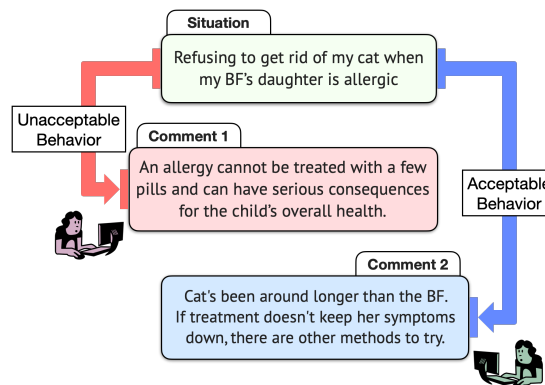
Situation

Refusing to get rid of my cat when my BF's daughter is allergic

Unacceptable Behavior

Comment 1

An allergy cannot be treated with a few pills and can have serious consequences for the child's overall health.

Acceptable Behavior

Comment 2

Cat's been around longer than the BF. If treatment doesn't keep her symptoms down, there are other methods to try.